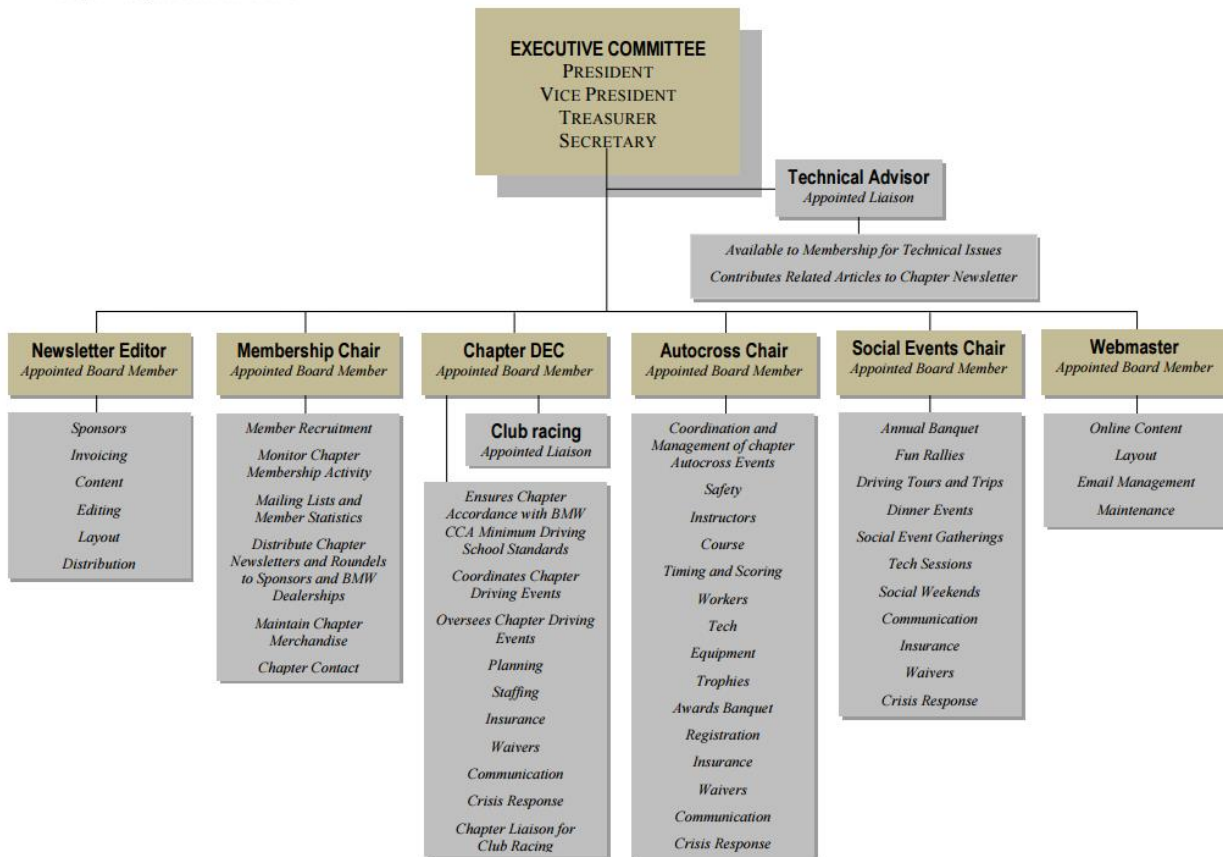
EXECUTIVE COMMITTEE
PRESIDENT
VICE PRESIDENT
TREASURER
SECRETARY

Technical Advisor
Appointed Liaison

Available to Membership for Technical Issues
Contributes Related Articles to Chapter Newsletter

Newsletter Editor
Appointed Board Member

Sponsors
Invoicing
Content
Editing
Layout
Distribution

Membership Chair
Appointed Board Member

Member Recruitment
Monitor Chapter Membership Activity
Mailing Lists and Member Statistics
Distribute Chapter Newsletters and Roundels to Sponsors and BMW Dealerships
Maintain Chapter Merchandise
Chapter Contact

Chapter DEC
Appointed Board Member

Club racing
Appointed Liaison

Ensures Chapter Accordance with BMW CCA Minimum Driving School Standards
Coordinates Chapter Driving Events
Oversees Chapter Driving Events
Planning
Staffing
Insurance
Waivers
Communication
Crisis Response
Chapter Liaison for Club Racing

Autocross Chair
Appointed Board Member

Coordination and Management of chapter Autocross Events
Safety
Instructors
Course
Timing and Scoring
Workers
Tech
Equipment
Trophies
Awards Banquet
Registration
Insurance
Waivers
Communication
Crisis Response

Social Events Chair
Appointed Board Member

Annual Banquet
Fun Rallies
Driving Tours and Trips
Dinner Events
Social Event Gatherings
Tech Sessions
Social Weekends
Communication
Insurance
Waivers
Crisis Response

Webmaster
Appointed Board Member

Online Content
Layout
Email Management
Maintenance